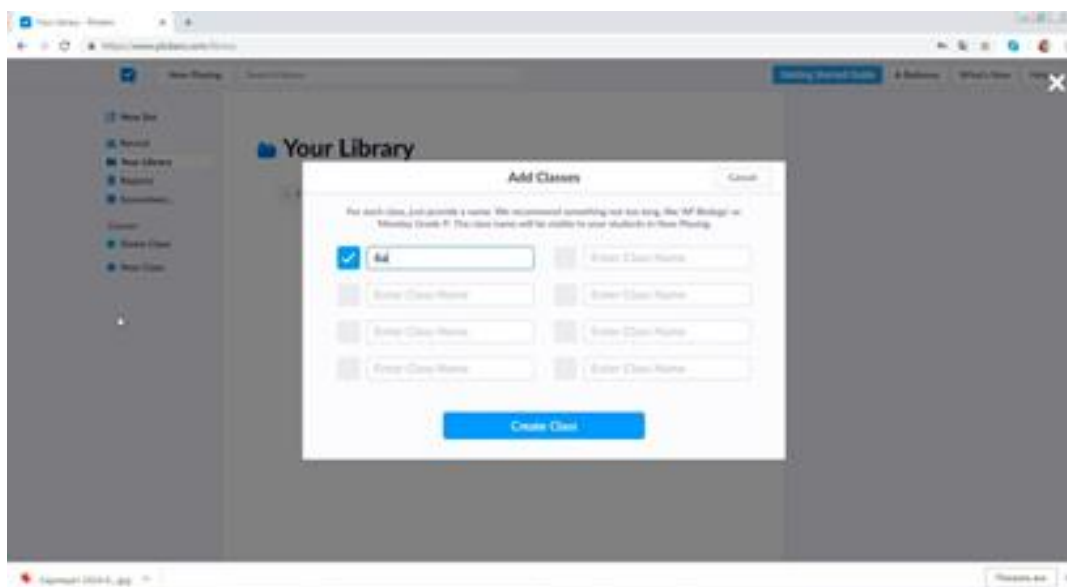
Your Library - Plickers

https://www.plickers.com/library

Now Playing

Getting Started Guide

What's New

New Set

Recent

Your Library

Reports

Scoresheet

Classes

Create Class

New Class

Your Library

Add Classes

Cancel

For each class, just provide a name. We recommend something not too long, like 'AP Biology' or 'Monday Grade 9'. This class name will be visible to your students in Now Playing.

8d

Enter Class Name

Enter Class Name

Enter Class Name

Enter Class Name

Enter Class Name

Enter Class Name

Enter Class Name

Create Class

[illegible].jpg

Показать все